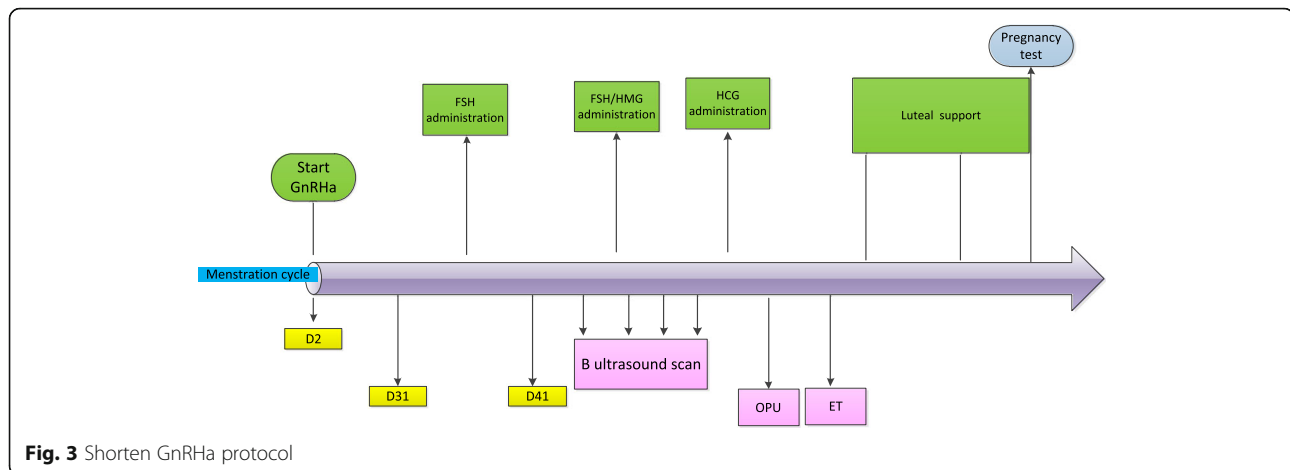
Pregnancy test

FSH administration

FSH/HMG administration

HCG administration

Luteal support

Start GnRHa

Menstration cycle

D2

D31

D41

B ultrasound scan

OPU

ET

**Fig. 3** Shorten GnRHa protocol